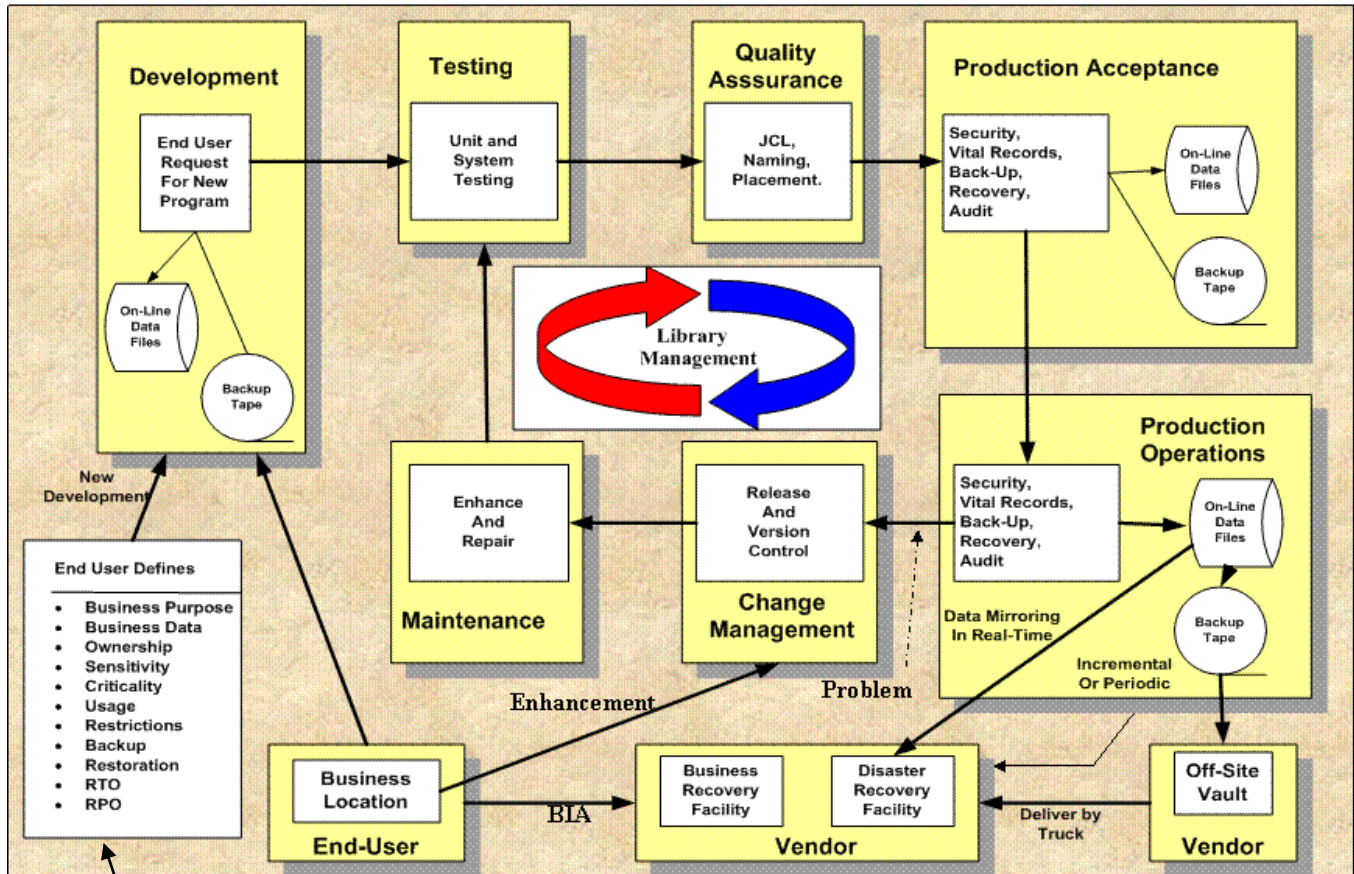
Development

End User Request For New Program

On-Line Data Files

Backup Tape

Testing

Unit and System Testing

Quality Asssurance

JCL, Naming, Placement.

Production Acceptance

Security, Vital Records, Back-Up, Recovery, Audit

On-Line Data Files

Backup Tape

Library Management

New Development

End User Defines

- Business Purpose
- Business Data
- Ownership
- Sensitivity
- Criticality
- Usage
- Restrictions
- Backup
- Restoration
- RTO
- RPO

Enhance And Repair

Maintenance

Release And Version Control

Change Management

Production Operations

Security, Vital Records, Back-Up, Recovery, Audit

On-Line Data Files

Backup Tape

Data Mirroring In Real-Time

Incremental Or Periodic

Problem

Enhancement

Business Location

End-User

BIA

Business Recovery Facility

Disaster Recovery Facility

Vendor

Deliver by Truck

Off-Site Vault

Vendor